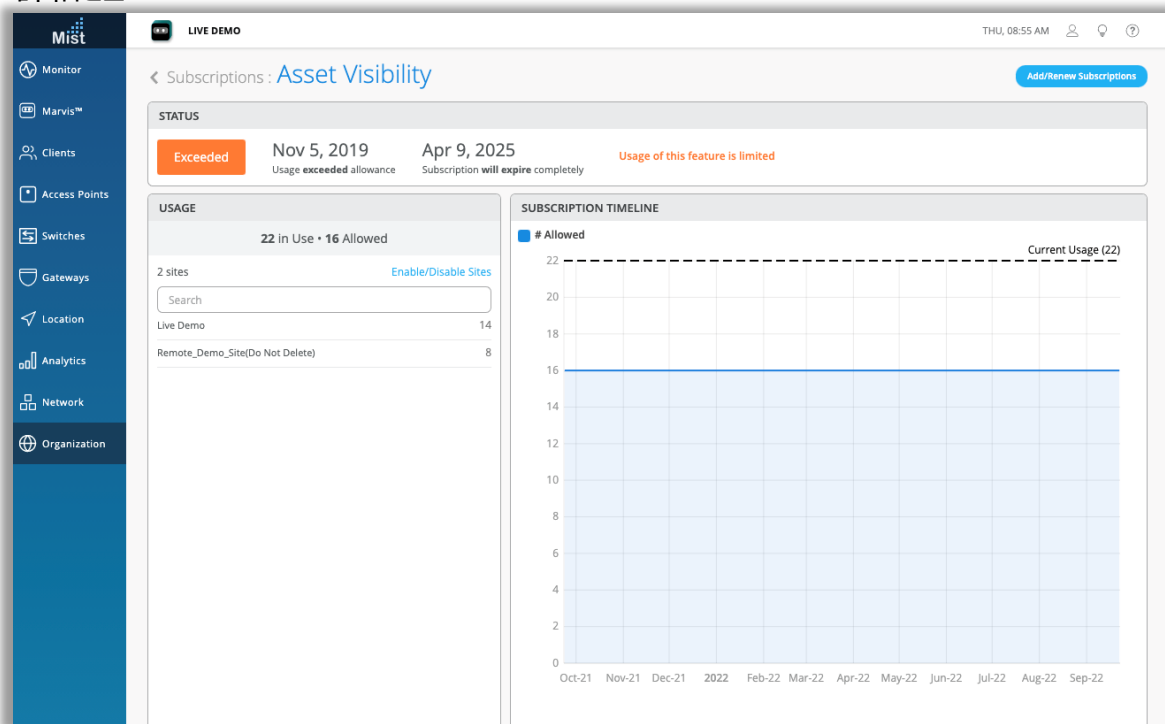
Mist

Monitor
Marvis™
Clients
Access Points
Switches
Gateways
Location
Analytics
Network
Organization

LIVE DEMO

THU, 08:55 AM

Subscriptions : Asset Visibility

Add/Renew Subscriptions

STATUS

Exceeded
Nov 5, 2019
Usage exceeded allowance
Apr 9, 2025
Subscription will expire completely
Usage of this feature is limited

USAGE

22 in Use • 16 Allowed

2 sites
Enable/Disable Sites

Search

Live Demo 14
Remote_Demo_Site(Do Not Delete) 8

SUBSCRIPTION TIMELINE

# Allowed

Current Usage (22)

22
20
18
16
14
12
10
8
6
4
2
0

Oct-21 Nov-21 Dec-21 2022 Feb-22 Mar-22 Apr-22 May-22 Jun-22 Jul-22 Aug-22 Sep-22